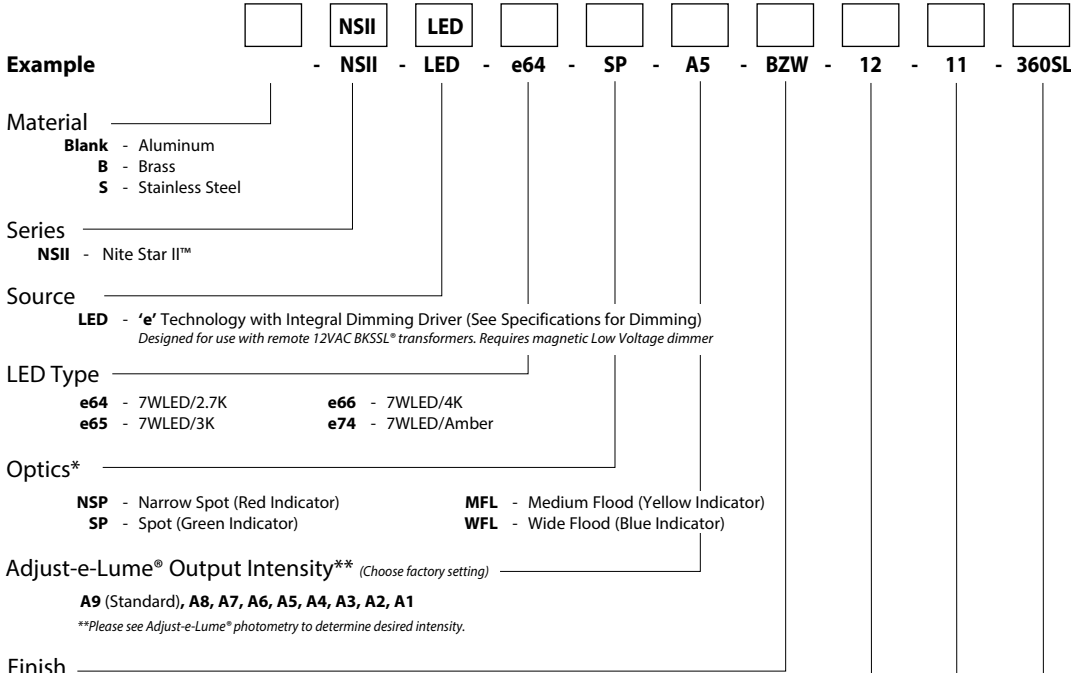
NSII LED

Example - NSII - LED - e64 - SP - A5 - BZW - 12 - 11 - 360SL

Material
Blank - Aluminum
B - Brass
S - Stainless Steel

Series
NSII - Nite Star II™

Source
LED - 'e' Technology with Integral Dimming Driver (See Specifications for Dimming)
Designed for use with remote 12VAC BKSSL® transformers. Requires magnetic Low Voltage dimmer

LED Type
e64 - 7WLED/2.7K
e65 - 7WLED/3K
e66 - 7WLED/4K
e74 - 7WLED/Amber

Optics*
NSP - Narrow Spot (Red Indicator)
SP - Spot (Green Indicator)
MFL - Medium Flood (Yellow Indicator)
WFL - Wide Flood (Blue Indicator)

Adjust-e-Lume® Output Intensity** (Choose factory setting)

A9 (Standard), A8, A7, A6, A5, A4, A3, A2, A1
**Please see Adjust-e-Lume® photometry to determine desired intensity.

Finish